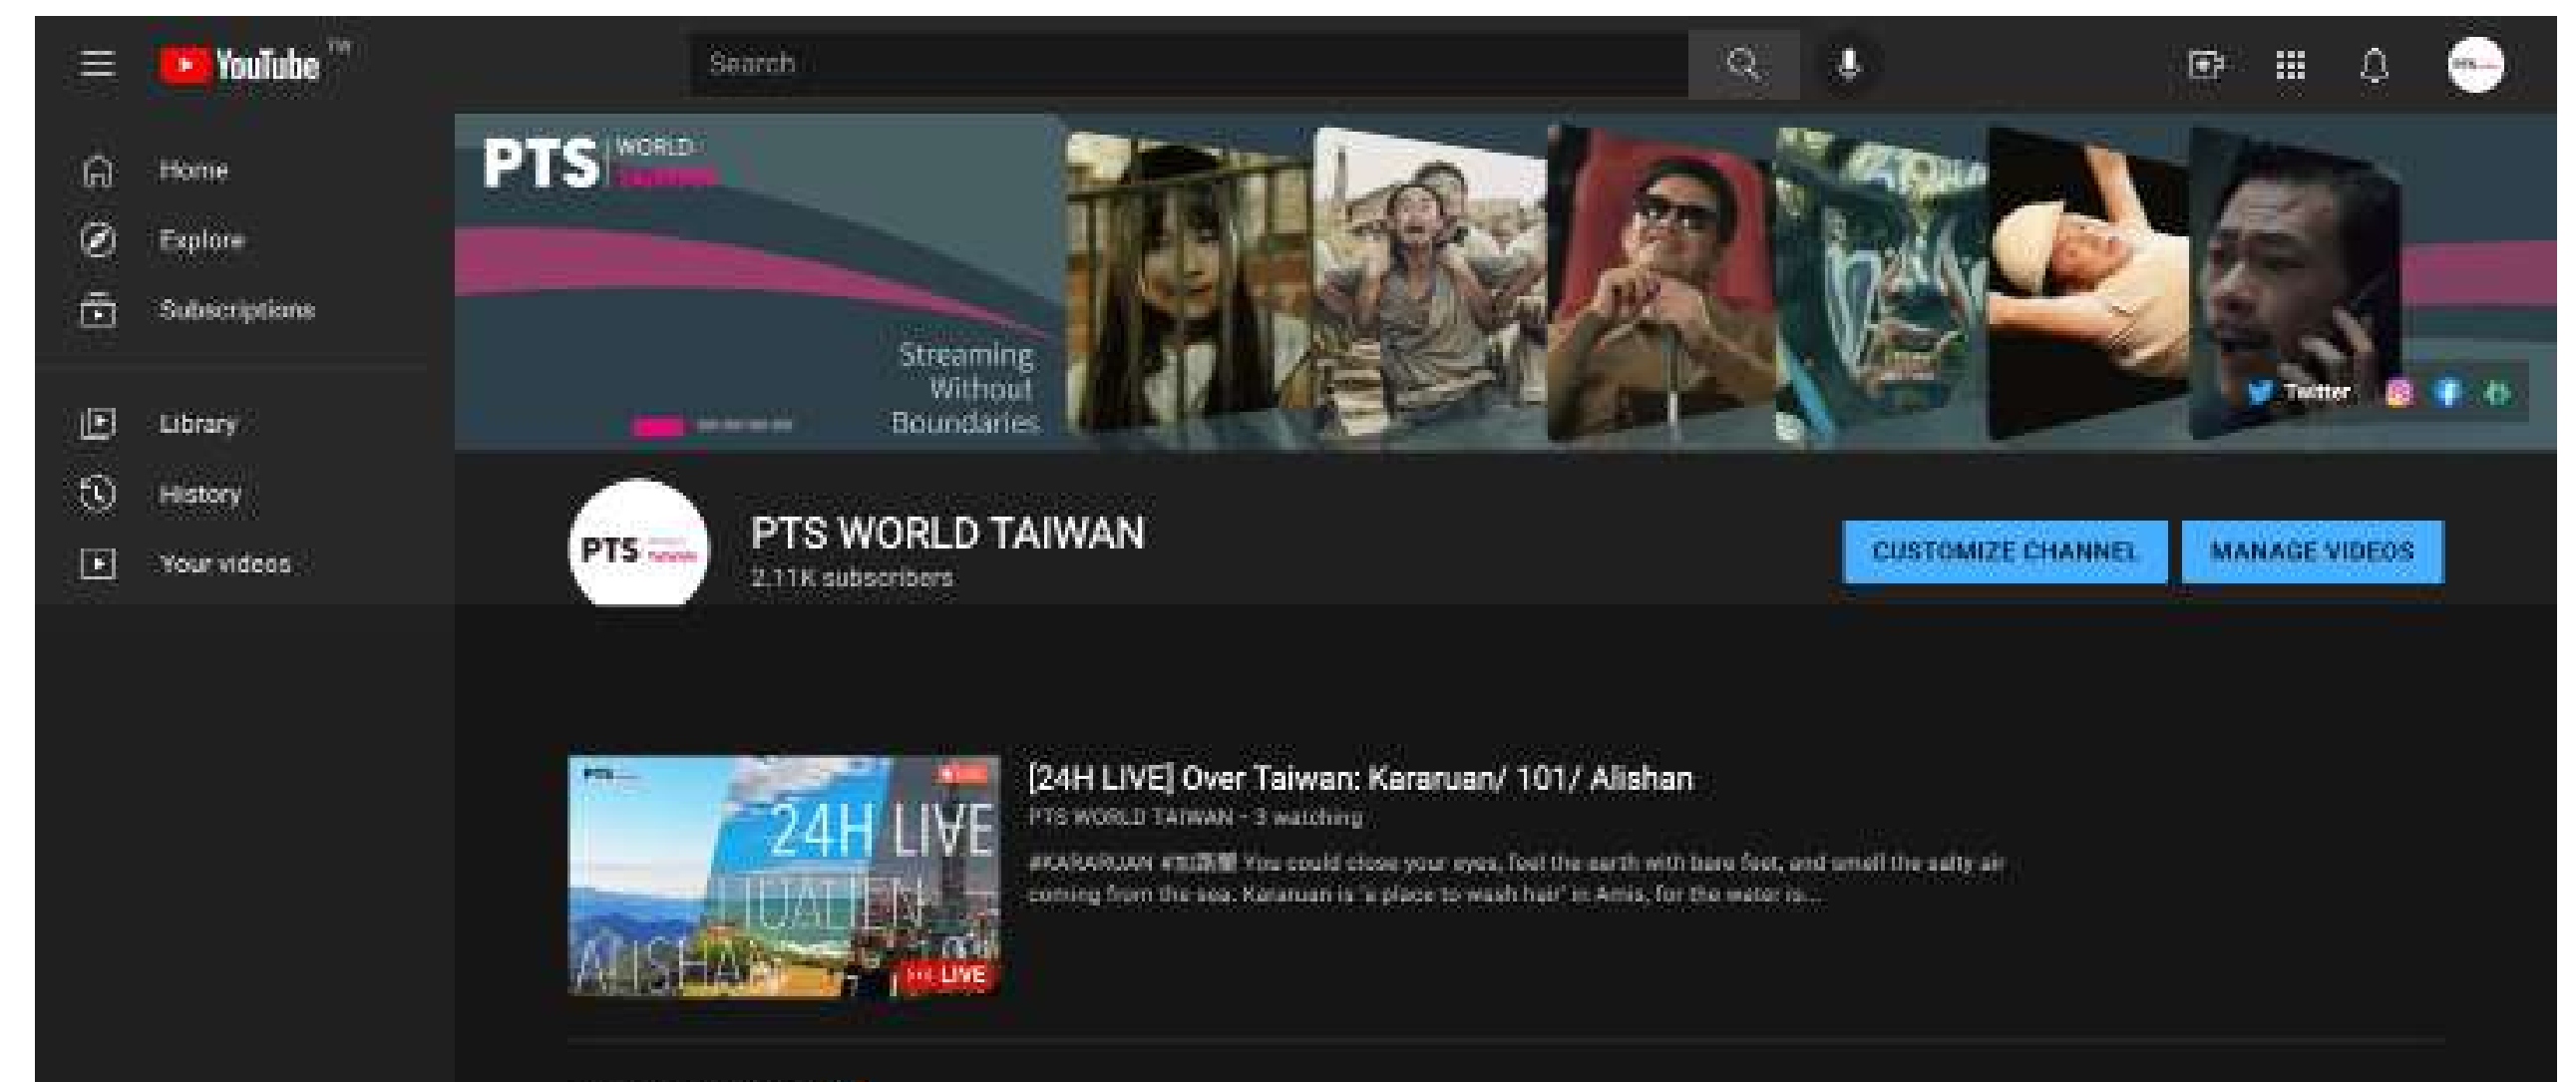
YouTube TW

Search

Home
Explore
Subscriptions

Library
History
Your videos

PTS WORLD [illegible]

Streaming Without Boundaries

Twitter

PTS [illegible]

PTS WORLD TAIWAN
2.11K subscribers

CUSTOMIZE CHANNEL
MANAGE VIDEOS

PTS
24H LIVE
HUALIEN
ALISHAN
LIVE

[24H LIVE] Over Taiwan: Kararuan/ 101/ Alishan
PTS WORLD TAIWAN · 3 watching
#KARARUAN #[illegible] You could close your eyes, feel the earth with bare feet, and smell the salty air coming from the sea. Kararuan is 'a place to wash hair' in Amis, for the water is...